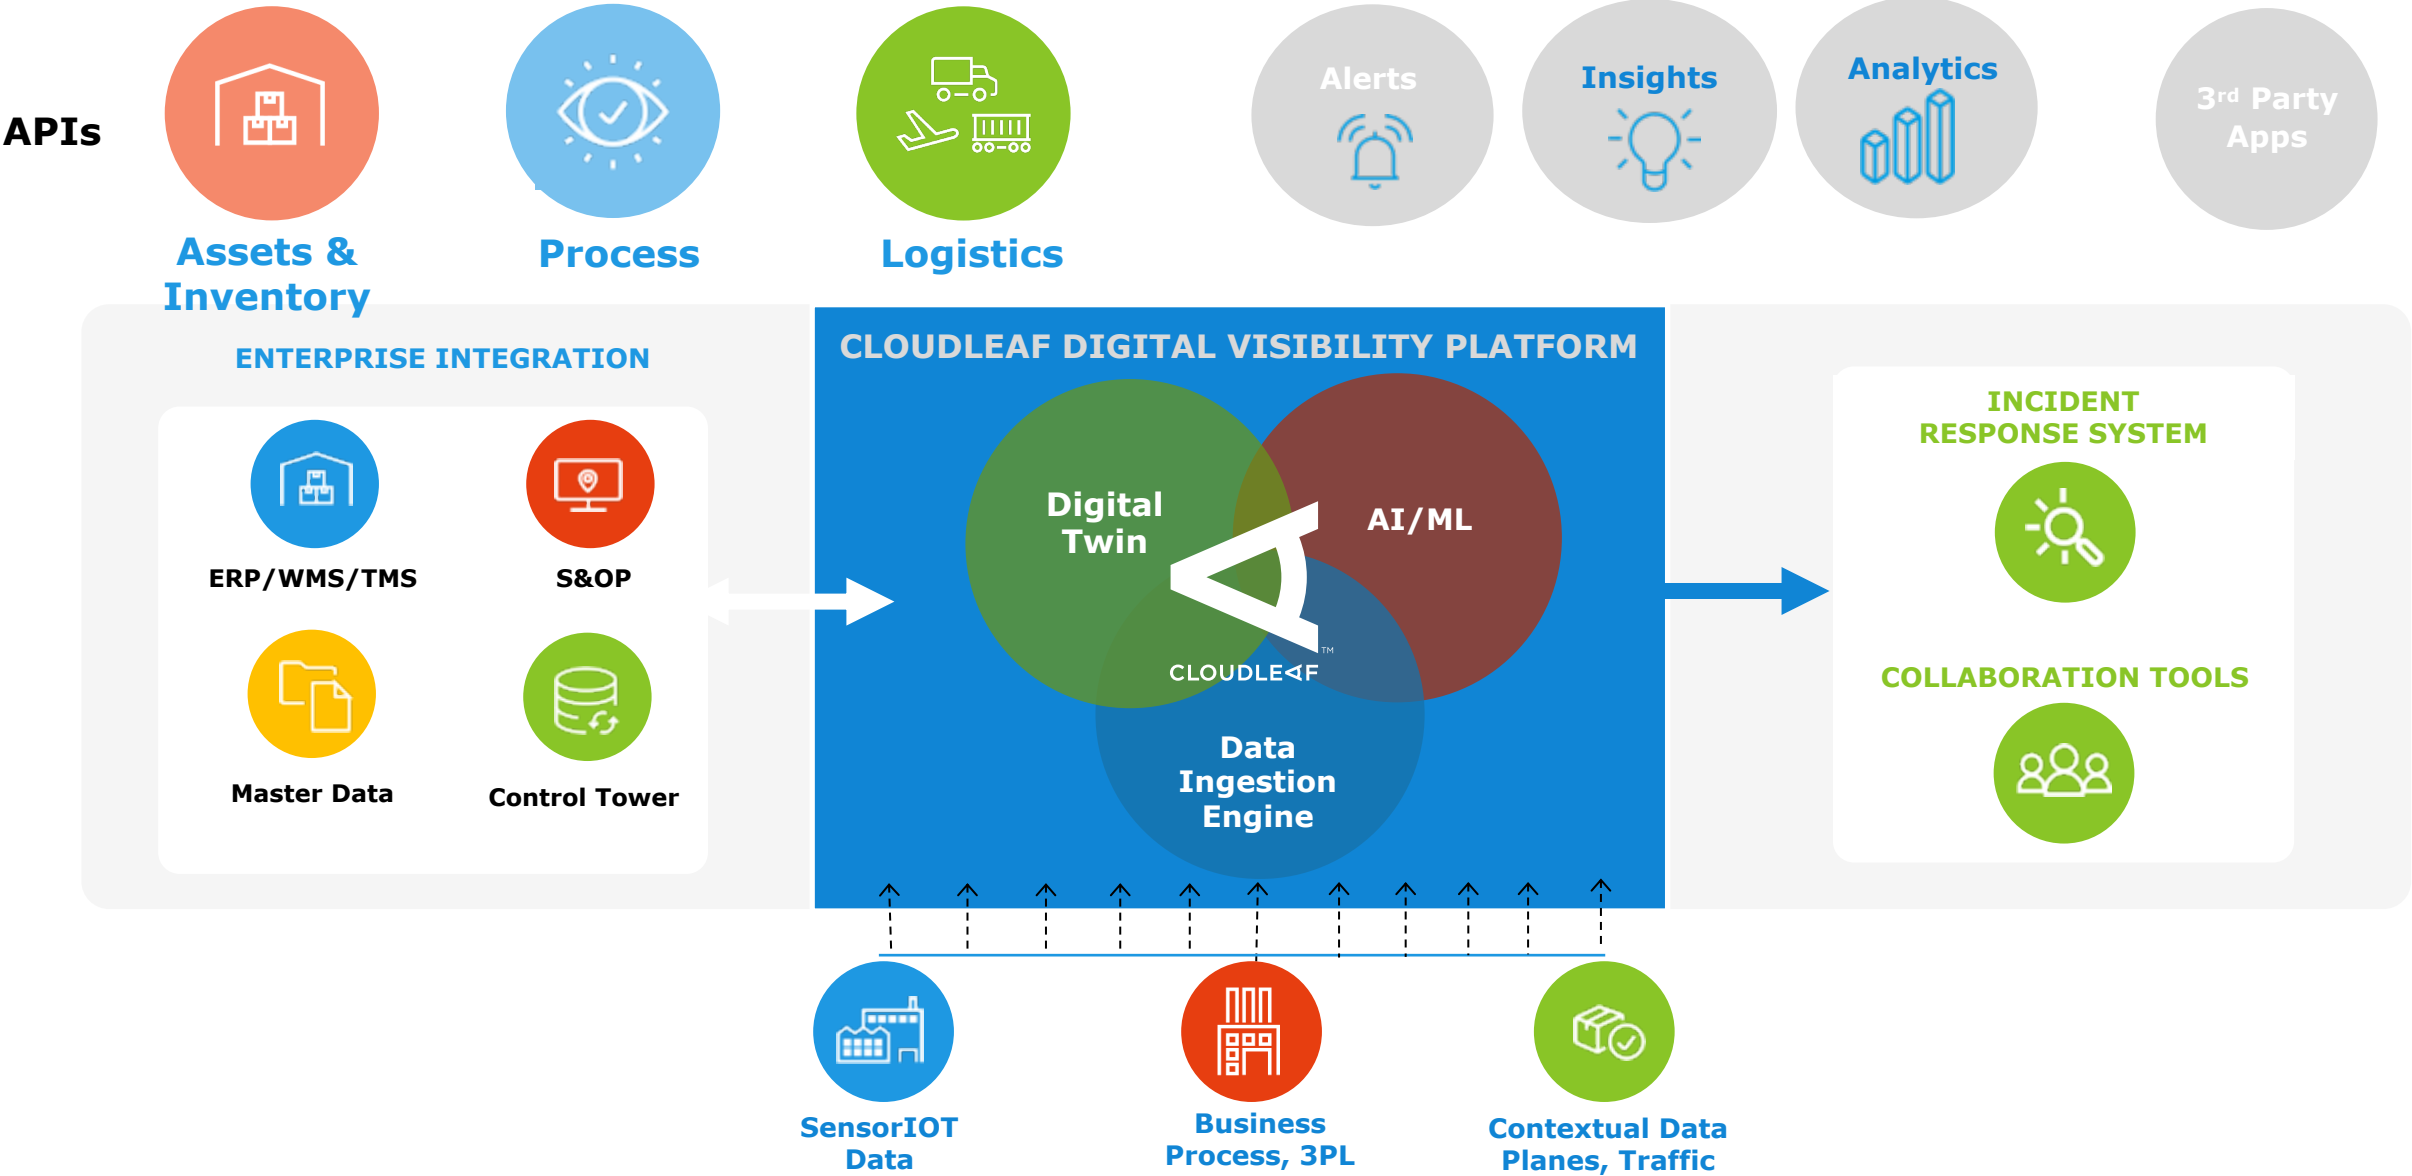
APIs

Assets & Inventory

Process

Logistics

Alerts

Insights

Analytics

3rd Party Apps

ENTERPRISE INTEGRATION

ERP/WMS/TMS

S&OP

Master Data

Control Tower

CLOUDLEAF DIGITAL VISIBILITY PLATFORM

Digital Twin

AI/ML

CLOUDLEAF™

Data Ingestion Engine

INCIDENT RESPONSE SYSTEM

COLLABORATION TOOLS

SensorIOT Data

Business Process, 3PL

Contextual Data Planes, Traffic